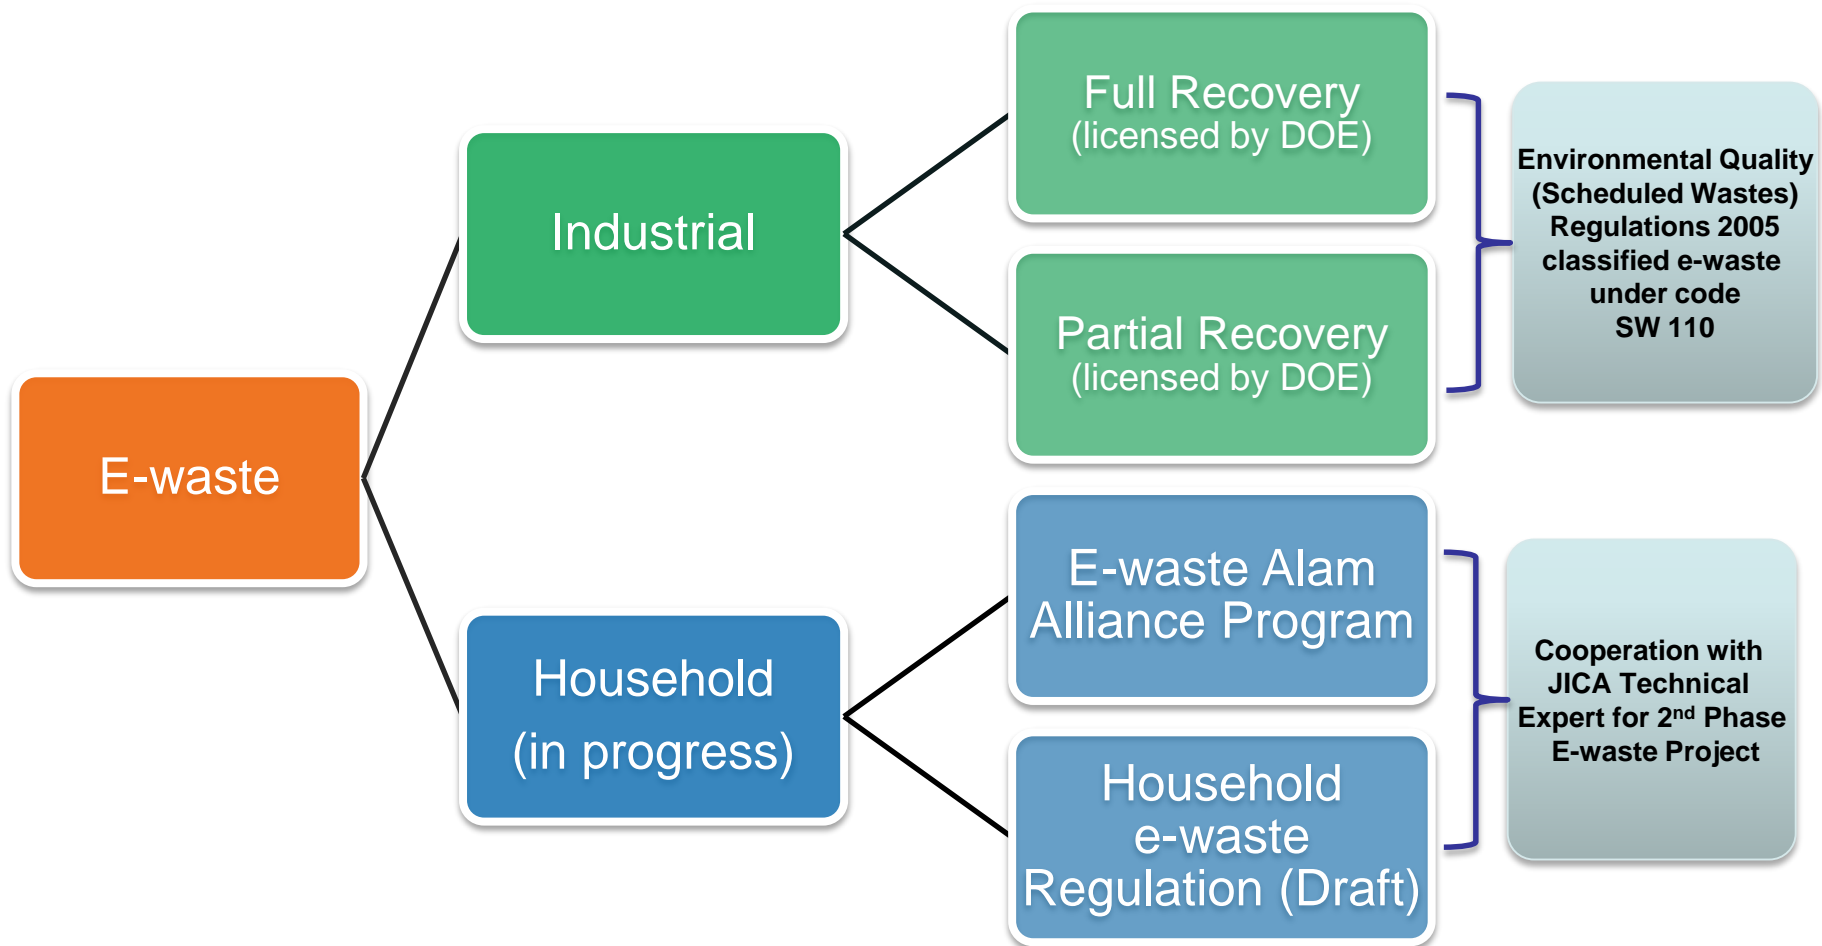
E-waste

Industrial

Full Recovery (licensed by DOE)

Partial Recovery (licensed by DOE)

Environmental Quality (Scheduled Wastes) Regulations 2005 classified e-waste under code SW 110

Household (in progress)

E-waste Alam Alliance Program

Household e-waste Regulation (Draft)

Cooperation with JICA Technical Expert for 2$^{nd}$ Phase E-waste Project